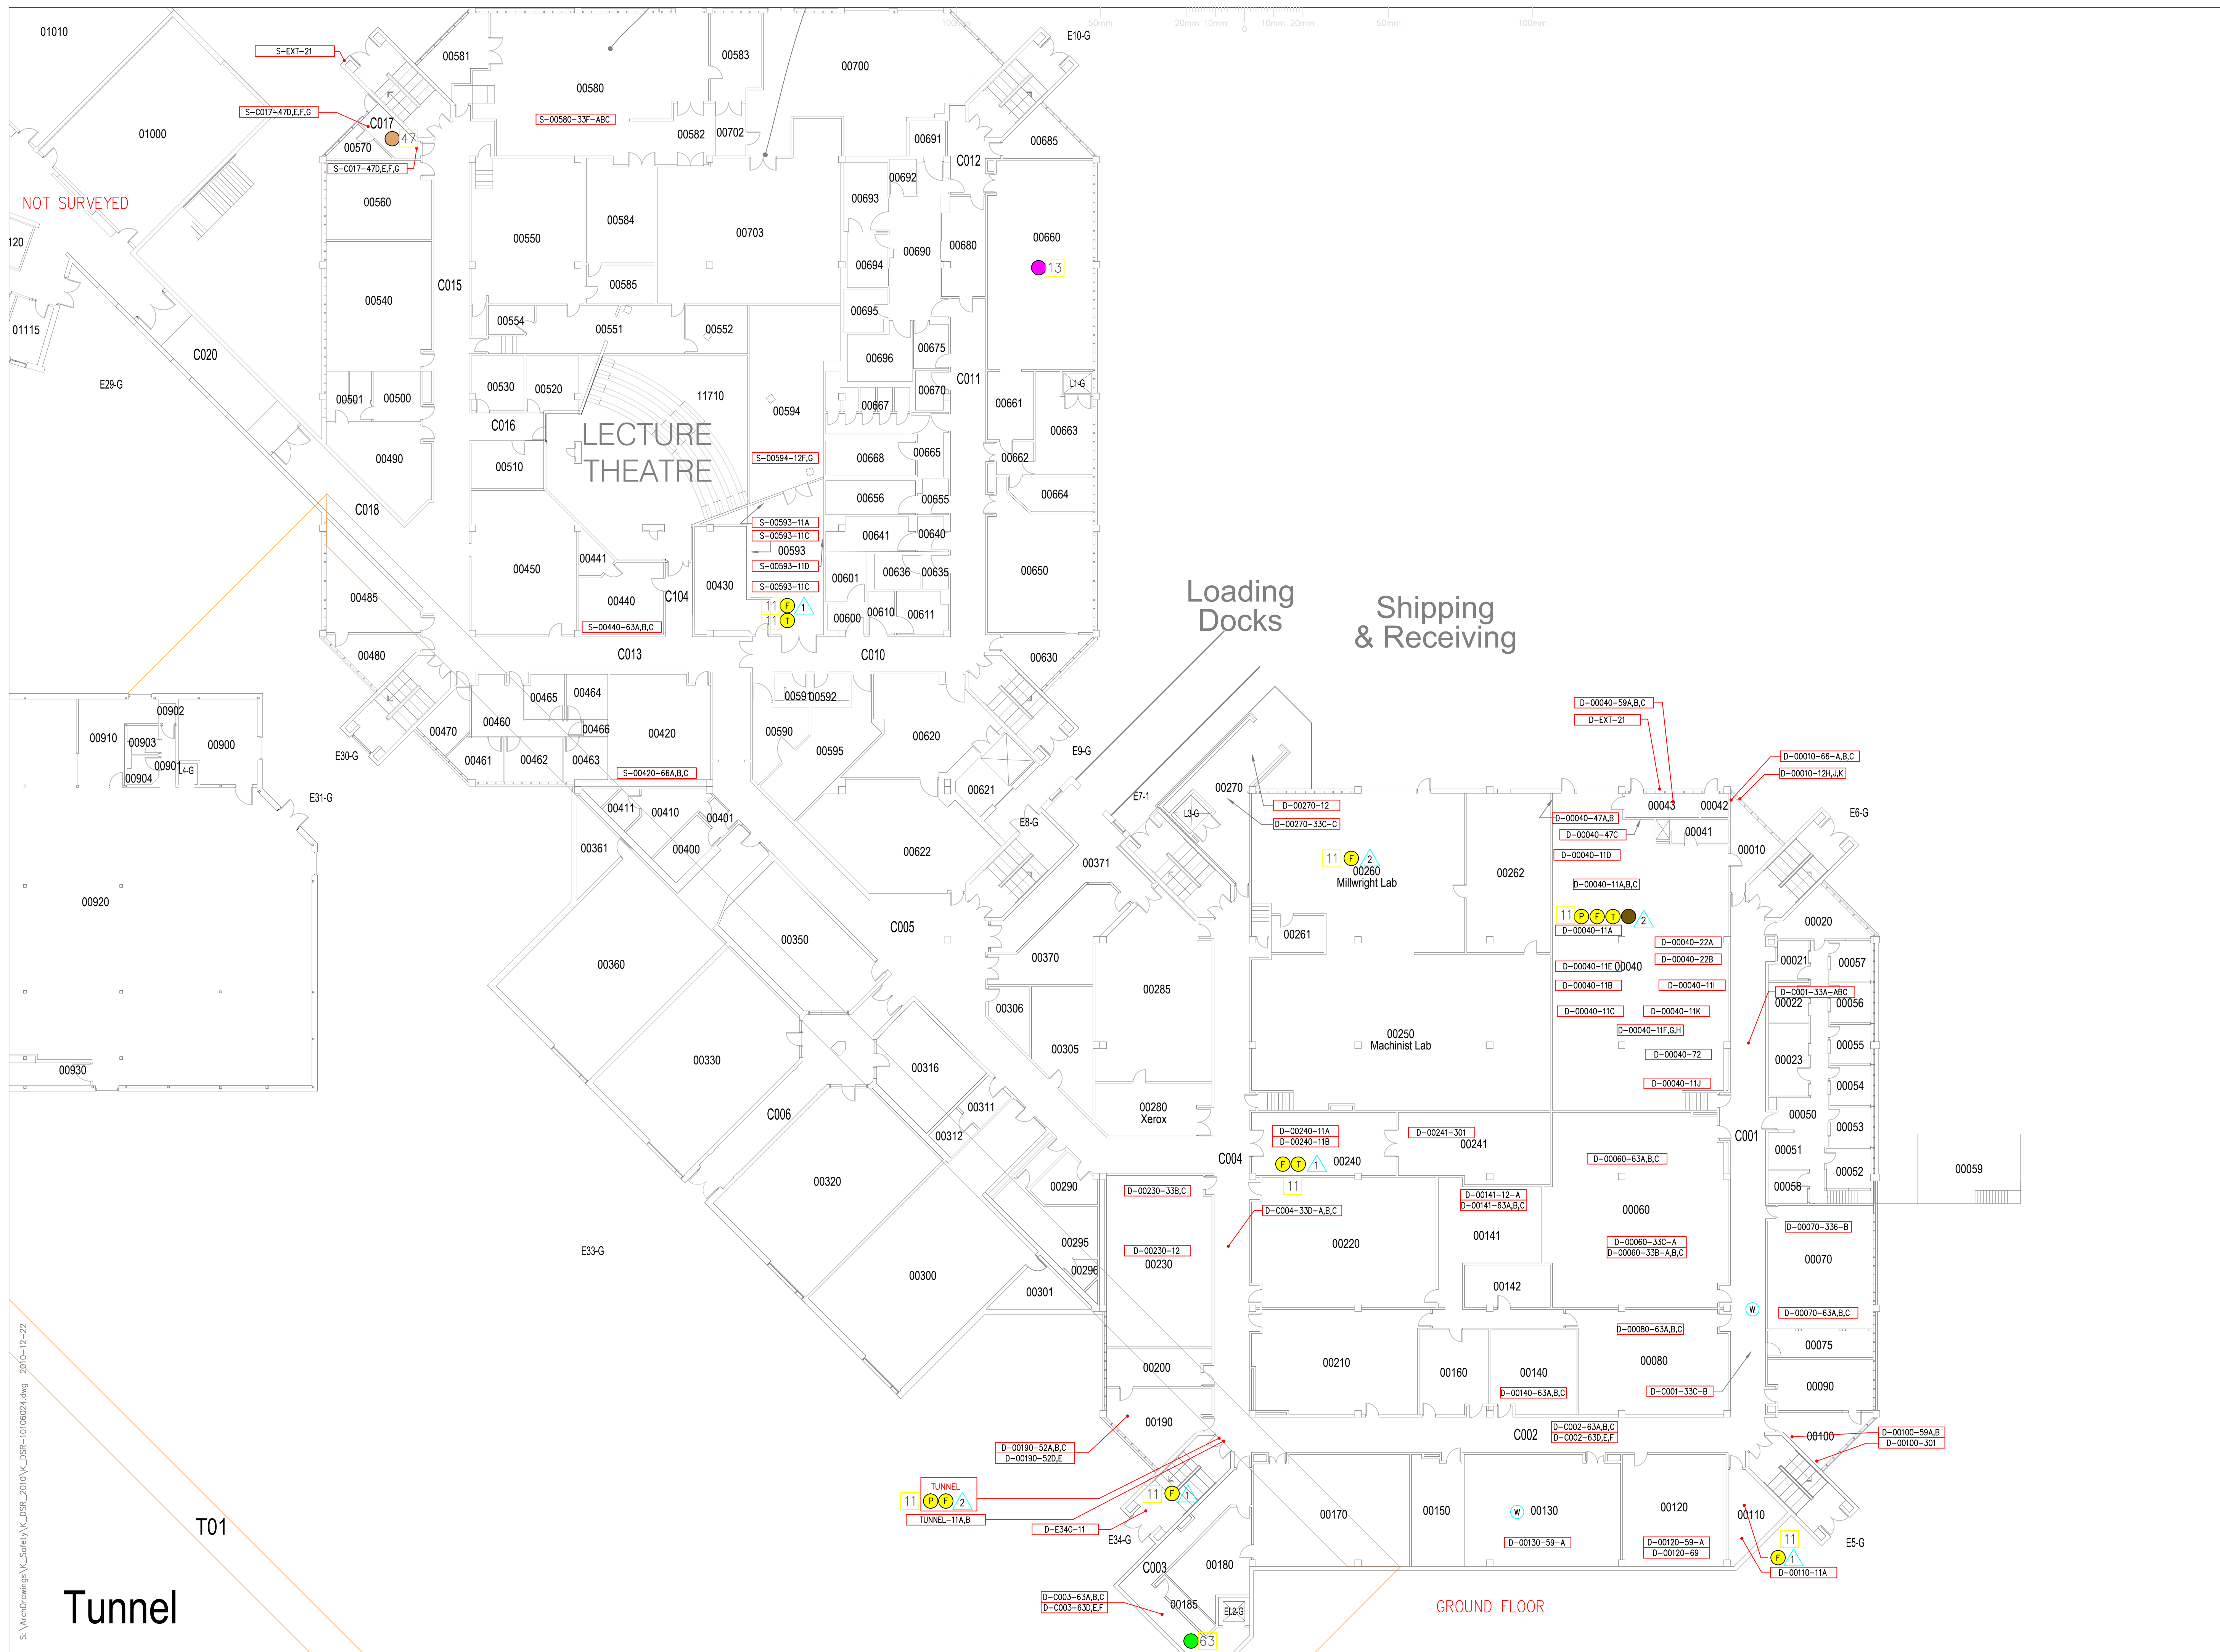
01010
S-EXT-21
00581
00580
00583
00700
E10-G
S-C017-47D,E,F,G
C017
47
01000
00570
S-C017-47D,E,F,G
S-00580-33F-ABC
00582
00702
00691
C012
00685
NOT SURVEYED
00560
00550
00584
00703
00693
00692
00690
00680
00660
13
120
00694
00540
C015
00585
00695
01115
00554
00551
00552
C020
00675
00696
E29-G
00530
00520
11710
00667
00670
C011
00661
L1-G
00501
00500
C016
00594
00663
LECTURE THEATRE
00490
00510
S-00594-12F,G
00668
00665
00662
00656
00655
00664
C018
S-00593-11A
S-00593-11C
00641
00640
00593
00450
00441
S-00593-11D
00601
00636
00635
00650
00430
S-00593-11C
00485
00440
C104
11
1
00600
00610
00611
S-00440-63A,B,C
11
C013
C010
00630
Loading Docks
Shipping & Receiving
00480
00465
00464
00591
00592
00902
00460
00466
00420
00620
00910
00903
00900
00470
00590
00595
E30-G
00901
L4-G
00461
00462
00463
E9-G
00904
S-00420-66A,B,C
00621
E31-G
00411
00410
00401
E8-G
00361
00400
00622
00371
E7-1
L3-G
00270
D-00270-12
D-00270-33C-C
D-00040-59A,B,C
D-EXT-21
D-00010-66-A,B,C
D-00010-12H,J,K
E6-G
00043
00042
D-00040-47A,B
D-00040-47C
00041
00010
D-00040-11D
11
2
00260
Millwright Lab
00262
D-00040-11A,B,C
00920
C005
11
2
D-00040-11A
00261
00020
00350
00360
D-00040-22A
D-00040-22B
00370
00285
D-00040-11E
00040
00021
00057
D-00040-11B
D-00040-11I
D-C001-33A-ABC
00022
00056
00306
D-00040-11C
D-00040-11K
D-00040-11F,G,H
00250
Machinist Lab
00305
00055
00330
D-00040-72
00023
00930
00316
D-00040-11J
00054
00311
00280
Xerox
00050
C006
00312
D-00240-11A
D-00240-11B
D-00241-301
00241
C001
00053
00051
C004
1
00240
D-00060-63A,B,C
00059
00320
00052
11
00058
00290
D-00230-33B,C
D-00141-12-A
D-00141-63A,B,C
00060
D-C004-33D-A,B,C
E33-G
00220
00141
D-00070-336-B
00295
D-00230-12
00230
D-00060-33C-A
D-00060-33B-A,B,C
00070
00296
00300
00142
00301
W
D-00070-63A,B,C
D-00080-63A,B,C
00075
00200
00210
00160
00140
00080
D-C001-33C-B
00090
D-00140-63A,B,C
00190
D-C002-63A,B,C
D-C002-63D,E,F
C002
00100
D-00100-59A,B
D-00100-301
D-00190-52A,B,C
D-00190-52D,E
TUNNEL
11
2
11
1
TUNNEL-11A,B
00170
00150
W
00130
00120
T01
D-E34G-11
E34-G
00110
11
D-00130-59-A
D-00120-59-A
D-00120-69
E5-G
C003
00180
1
D-00110-11A
D-C003-63A,B,C
D-C003-63D,E,F
00185
E12-G
GROUND FLOOR
63
Tunnel
S:\ArchDrawings\K_Safety\K_DSR_2010\K_DSR-10106024.dwg 2010-12-22